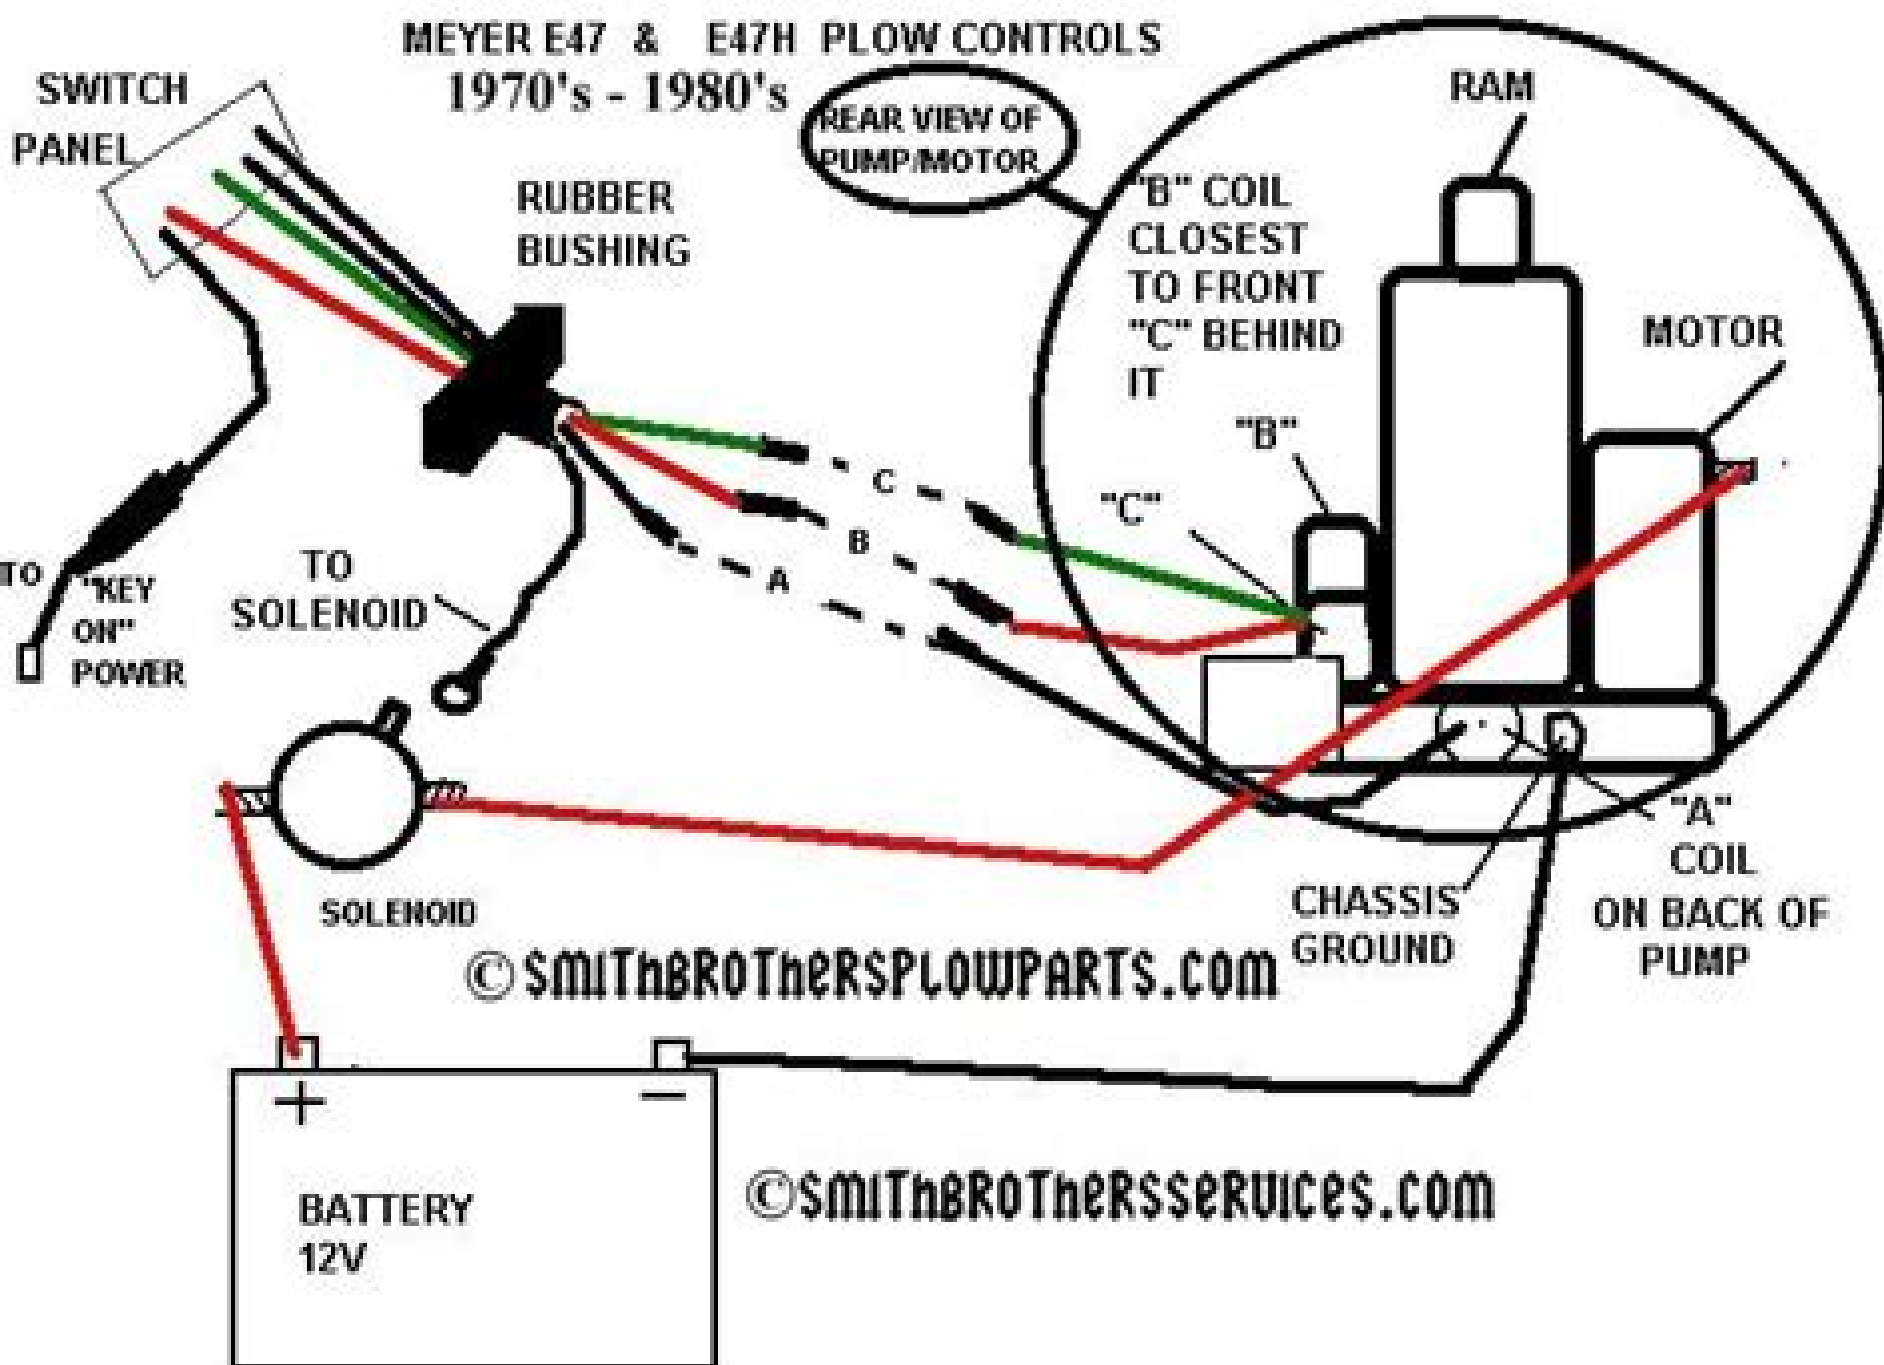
MEYER E47 & E47H PLOW CONTROLS
1970's - 1980's

SWITCH PANEL

RUBBER BUSHING

REAR VIEW OF PUMP/MOTOR

RAM

"B" COIL CLOSEST TO FRONT "C" BEHIND IT

MOTOR

"B"

"C"

C

B

A

TO "KEY ON" POWER

TO SOLENOID

SOLENOID

CHASSIS GROUND

"A" COIL ON BACK OF PUMP

© SMITHBROTHERSPLOWPARTS.COM

BATTERY 12V

+

−

©SMITHBROTHERSSERVICES.COM